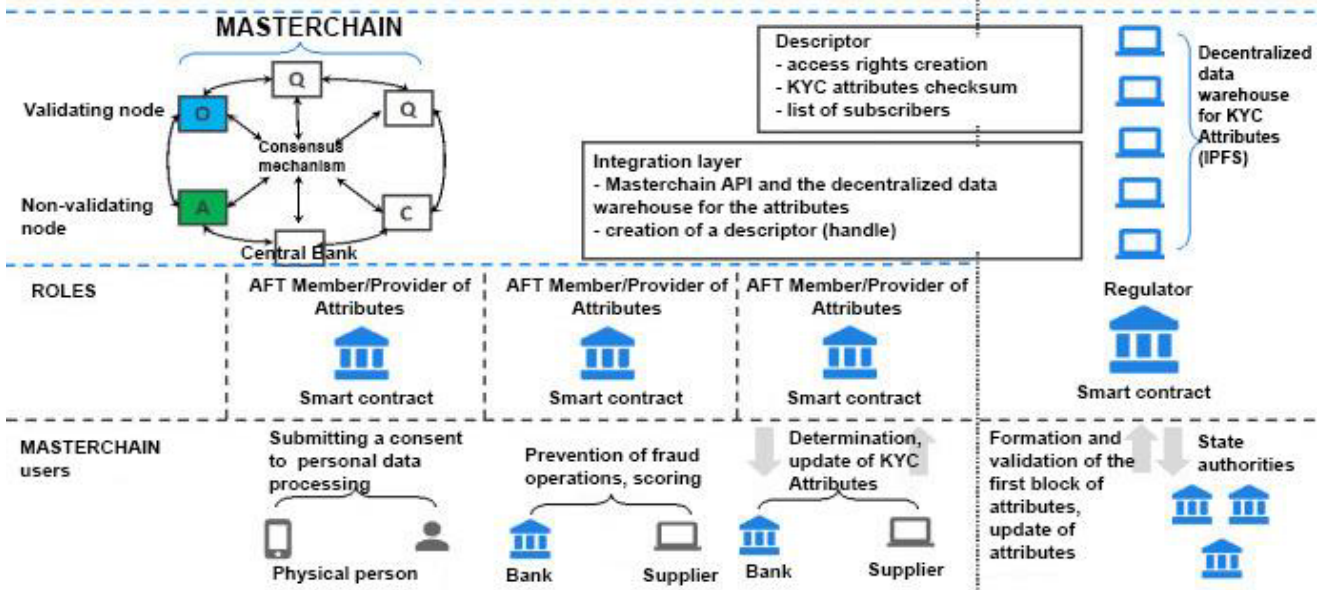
MASTERCHAIN

Validating node

Non-validating node

Q

Q

O

A

C

Consensus mechanism

Central Bank

Descriptor
- access rights creation
- KYC attributes checksum
- list of subscribers

Integration layer
- Masterchain API and the decentralized data warehouse for the attributes
- creation of a descriptor (handle)

Decentralized data warehouse for KYC Attributes (IPFS)

ROLES

AFT Member/Provider of Attributes

Smart contract

AFT Member/Provider of Attributes

Smart contract

AFT Member/Provider of Attributes

Smart contract

Regulator

Smart contract

MASTERCHAIN users

Submitting a consent to personal data processing

Physical person

Prevention of fraud operations, scoring

Bank

Supplier

Determination, update of KYC Attributes

Bank

Supplier

Formation and validation of the first block of attributes, update of attributes

State authorities